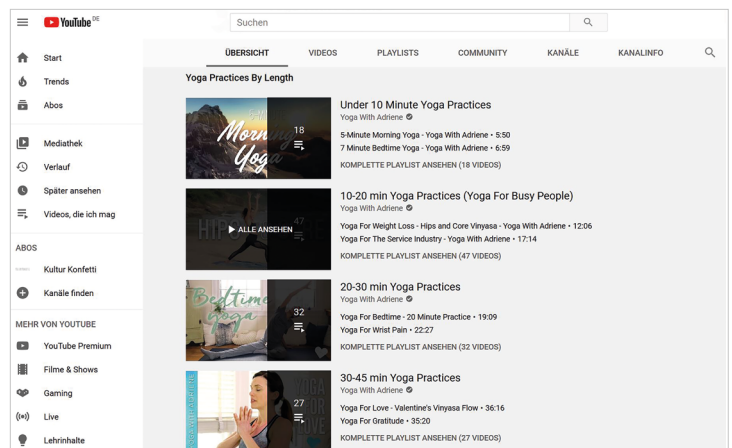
YouTube DE

Suchen

Start
Trends
Abos

Mediathek
Verlauf
Später ansehen
Videos, die ich mag

ABOS
Kultur Konfetti
Kanäle finden

MEHR VON YOUTUBE
YouTube Premium
Filme & Shows
Gaming
Live
Lehrinhalte

ÜBERSICHT VIDEOS PLAYLISTS COMMUNITY KANÄLE KANALINFO

Yoga Practices By Length

Morning Yoga
18

Under 10 Minute Yoga Practices
Yoga With Adriene
5-Minute Morning Yoga - Yoga With Adriene • 5:50
7 Minute Bedtime Yoga - Yoga With Adriene • 6:59
KOMPLETTE PLAYLIST ANSEHEN (18 VIDEOS)

ALLE ANSEHEN
47

10-20 min Yoga Practices (Yoga For Busy People)
Yoga With Adriene
Yoga For Weight Loss - Hips and Core Vinyasa - Yoga With Adriene • 12:06
Yoga For The Service Industry - Yoga With Adriene • 17:14
KOMPLETTE PLAYLIST ANSEHEN (47 VIDEOS)

Bedtime Yoga
32

20-30 min Yoga Practices
Yoga With Adriene
Yoga For Bedtime - 20 Minute Practice • 19:09
Yoga For Wrist Pain • 22:27
KOMPLETTE PLAYLIST ANSEHEN (32 VIDEOS)

YOGA FOR LOVE
27

30-45 min Yoga Practices
Yoga With Adriene
Yoga For Love - Valentine's Vinyasa Flow • 36:16
Yoga For Gratitude • 35:20
KOMPLETTE PLAYLIST ANSEHEN (27 VIDEOS)